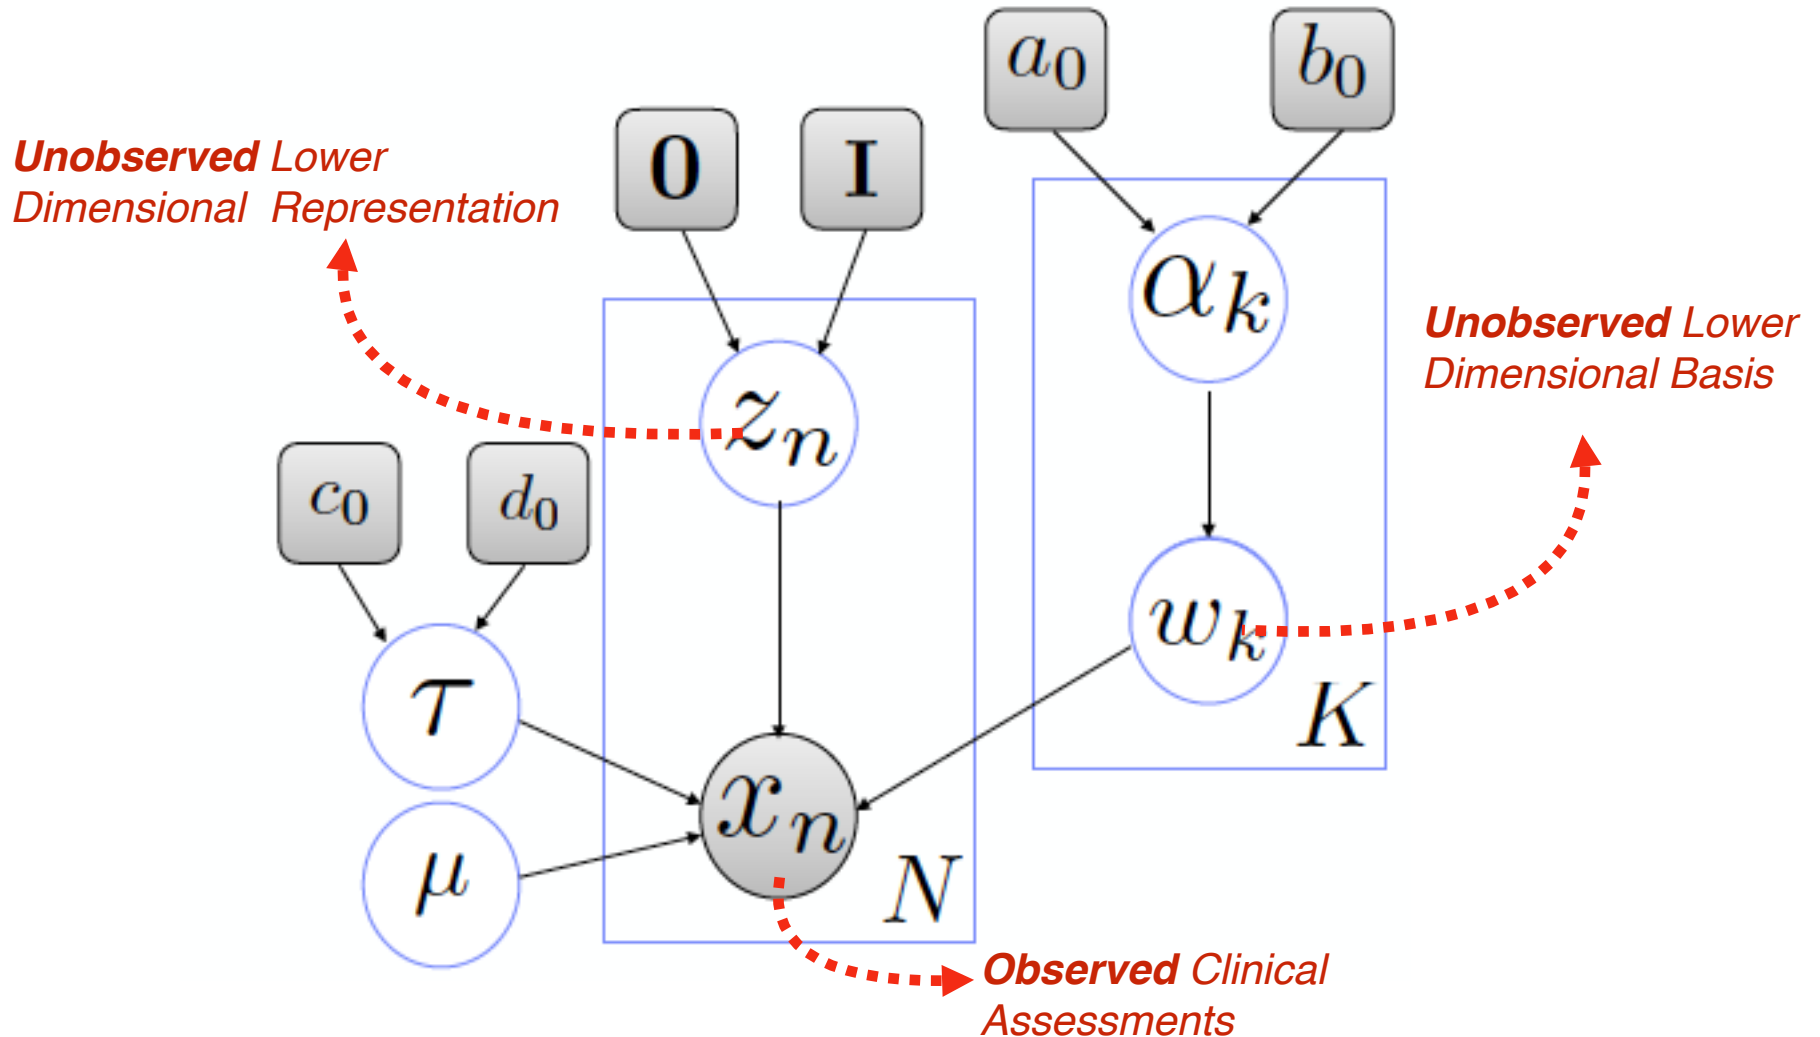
Unobserved Lower Dimensional Representation

$\mathbf{0}$

$\mathbf{I}$

$a_0$

$b_0$

$\alpha_k$

Unobserved Lower Dimensional Basis

$z_n$

$c_0$

$d_0$

$w_k$

$\tau$

$K$

$x_n$

$\mu$

$N$

Observed Clinical Assessments